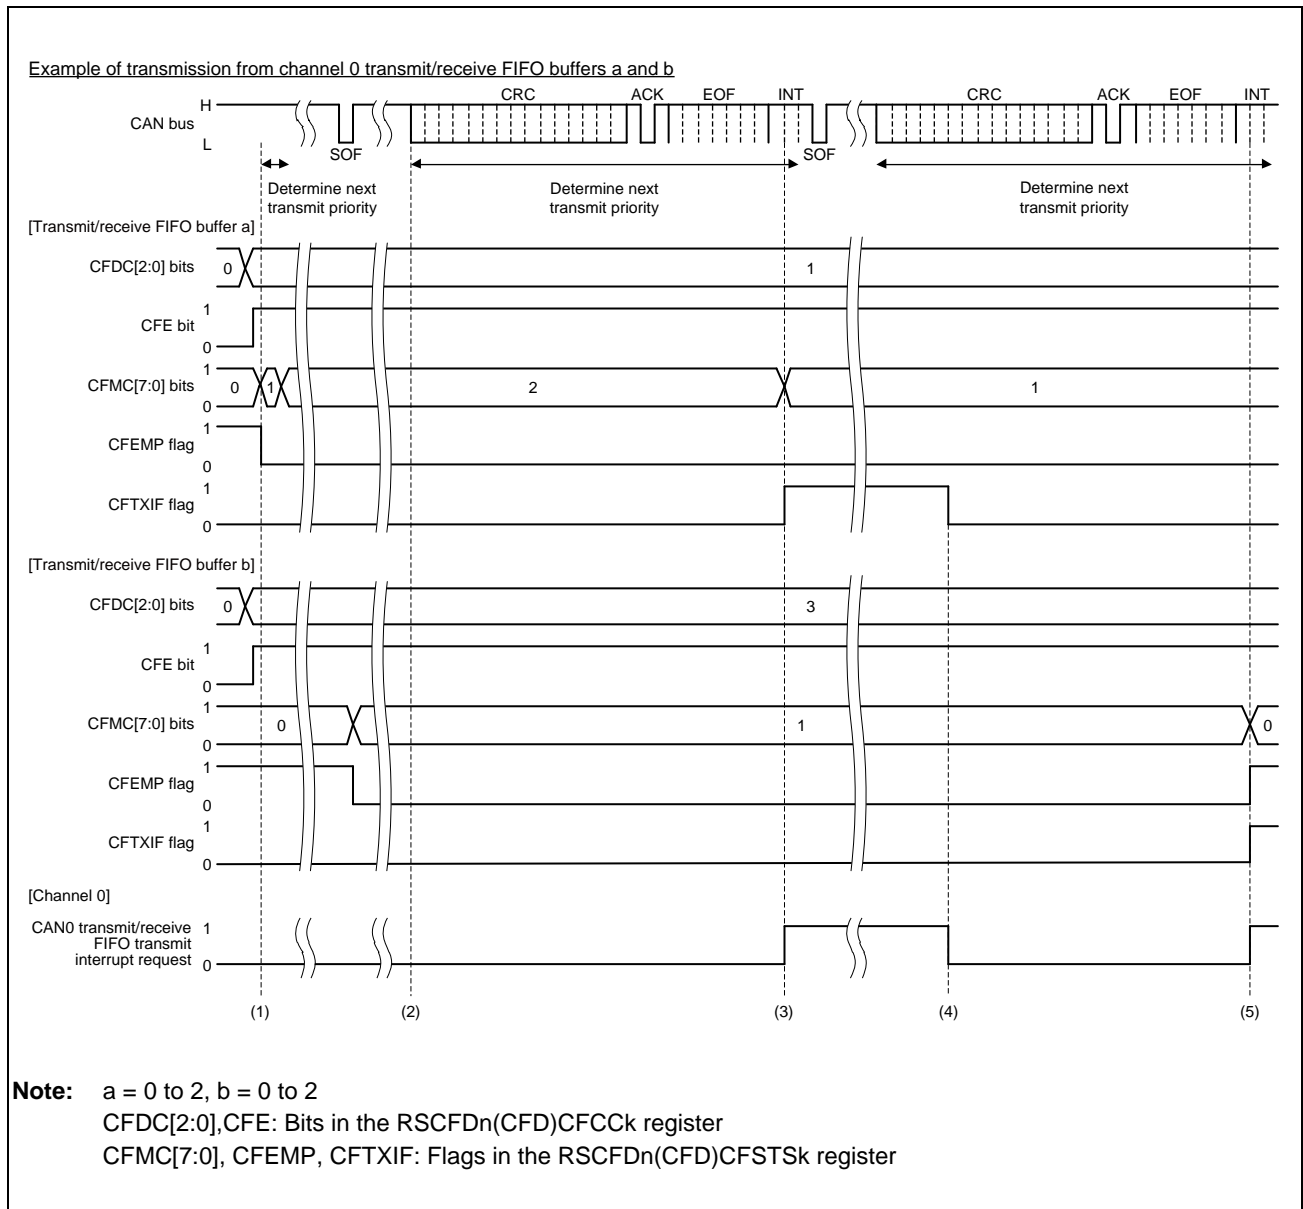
Example of transmission from channel 0 transmit/receive FIFO buffers a and b

CAN bus H L

SOF

CRC

ACK

EOF

INT

SOF

CRC

ACK

EOF

INT

Determine next transmit priority

Determine next transmit priority

Determine next transmit priority

[Transmit/receive FIFO buffer a]

CFDC[2:0] bits 0 1

CFE bit 1 0

CFMC[7:0] bits 1 0 0 1 2 1

CFEMP flag 1 0

CFTXIF flag 1 0

[Transmit/receive FIFO buffer b]

CFDC[2:0] bits 0 3

CFE bit 1 0

CFMC[7:0] bits 1 0 0 1 0

CFEMP flag 1 0

CFTXIF flag 1 0

[Channel 0]

CAN0 transmit/receive FIFO transmit interrupt request 1 0

(1) (2) (3) (4) (5)

**Note:** a = 0 to 2, b = 0 to 2
CFDC[2:0],CFE: Bits in the RSCFDn(CFD)CFCCk register
CFMC[7:0], CFEMP, CFTXIF: Flags in the RSCFDn(CFD)CFSTSk register